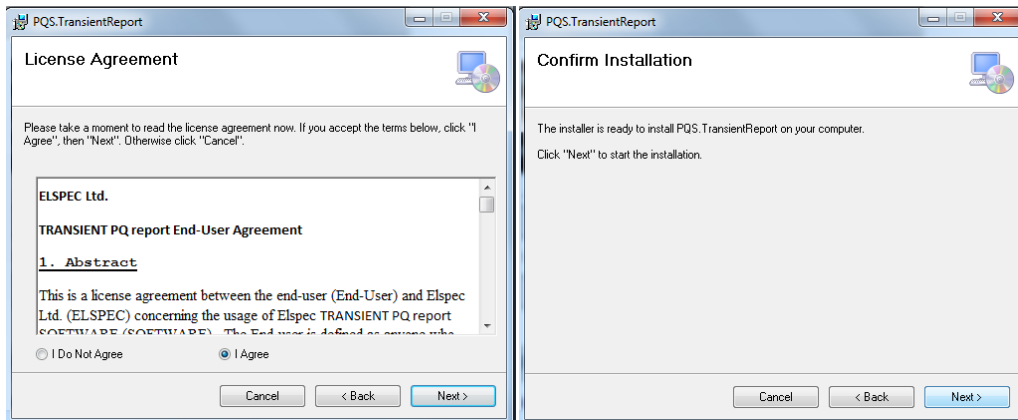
PQS.TransientReport

License Agreement

Please take a moment to read the license agreement now. If you accept the terms below, click "I Agree", then "Next". Otherwise click "Cancel".

ELSPEC Ltd.

TRANSIENT PQ report End-User Agreement

1. Abstract

This is a license agreement between the end-user (End-User) and Elspec Ltd. (ELSPEC) concerning the usage of Elspec TRANSIENT PQ report SOFTWARE (SOFTWARE). The End-user is defined as anyone who

I Do Not Agree
I Agree

Cancel
< Back
Next >

PQS.TransientReport

Confirm Installation

The installer is ready to install PQS.TransientReport on your computer.

Click "Next" to start the installation.

Cancel
< Back
Next >